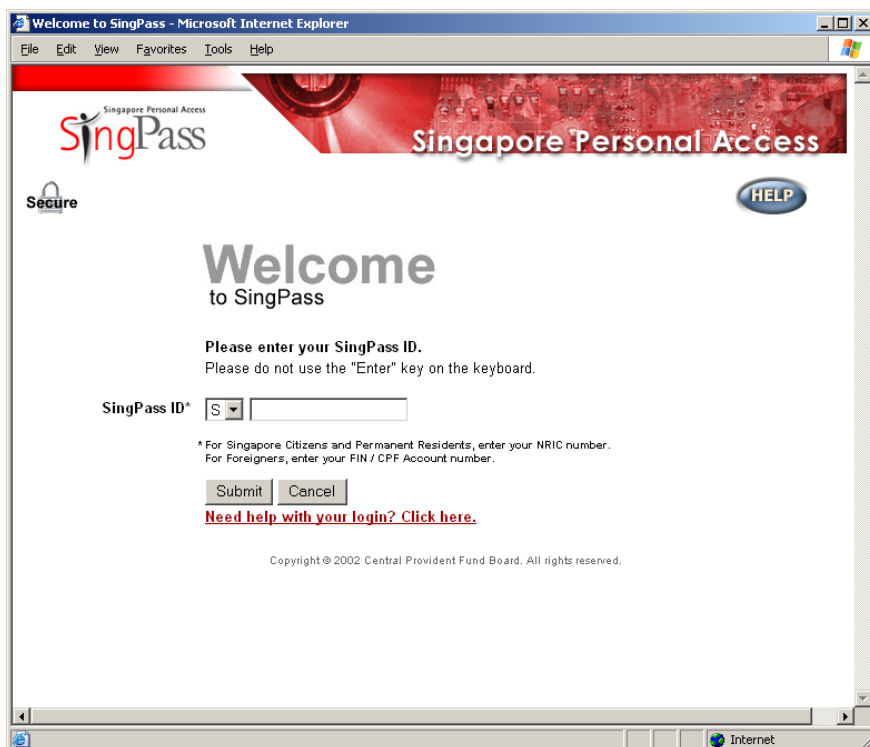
Welcome to SingPass - Microsoft Internet Explorer

File Edit View Favorites Tools Help

Singapore Personal Access
SingPass

Singapore Personal Access

Secure

HELP

Welcome
to SingPass

Please enter your SingPass ID.
Please do not use the "Enter" key on the keyboard.

SingPass ID* S

* For Singapore Citizens and Permanent Residents, enter your NRIC number.
For Foreigners, enter your FIN / CPF Account number.

Submit Cancel

Need help with your login? Click here.

Copyright © 2002 Central Provident Fund Board. All rights reserved.

Internet